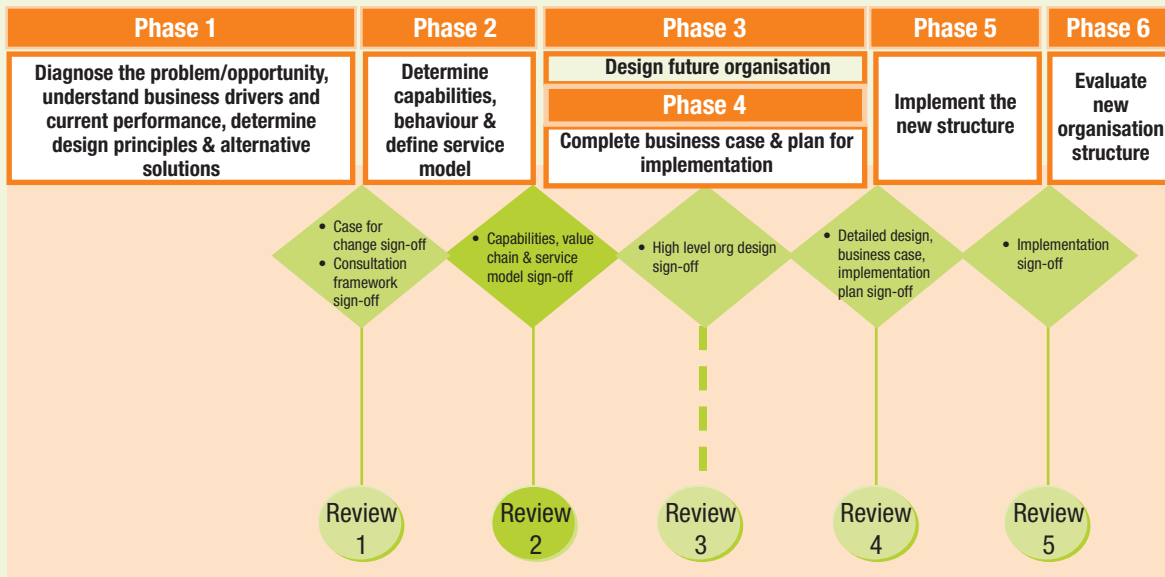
Phase 1

Diagnose the problem/opportunity, understand business drivers and current performance, determine design principles & alternative solutions

Phase 2

Determine capabilities, behaviour & define service model

Phase 3

Design future organisation

Phase 4

Complete business case & plan for implementation

Phase 5

Implement the new structure

Phase 6

Evaluate new organisation structure

• Case for change sign-off
• Consultation framework sign-off

• Capabilities, value chain & service model sign-off

• High level org design sign-off

• Detailed design, business case, implementation plan sign-off

• Implementation sign-off

Review 1

Review 2

Review 3

Review 4

Review 5